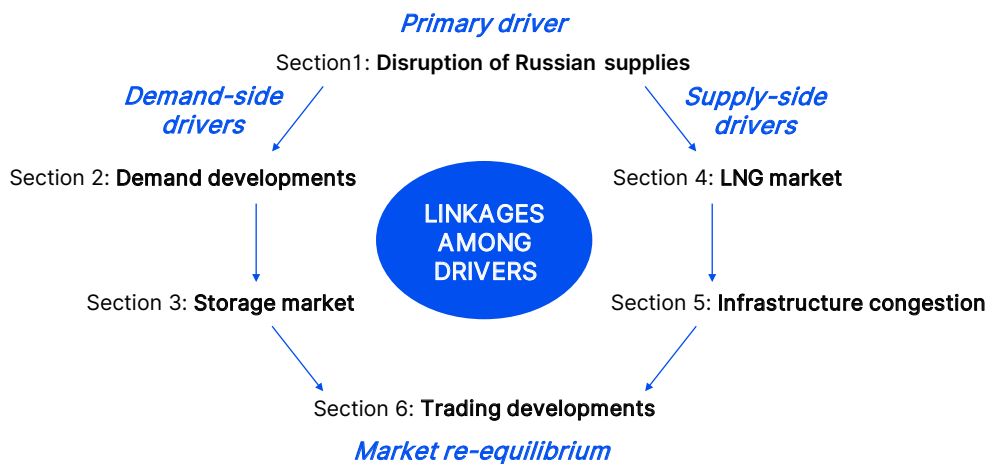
Primary driver

Section1: Disruption of Russian supplies

Demand-side drivers

Supply-side drivers

Section 2: Demand developments

LINKAGES AMONG DRIVERS

Section 4: LNG market

Section 3: Storage market

Section 5: Infrastructure congestion

Section 6: Trading developments

Market re-equilibrium